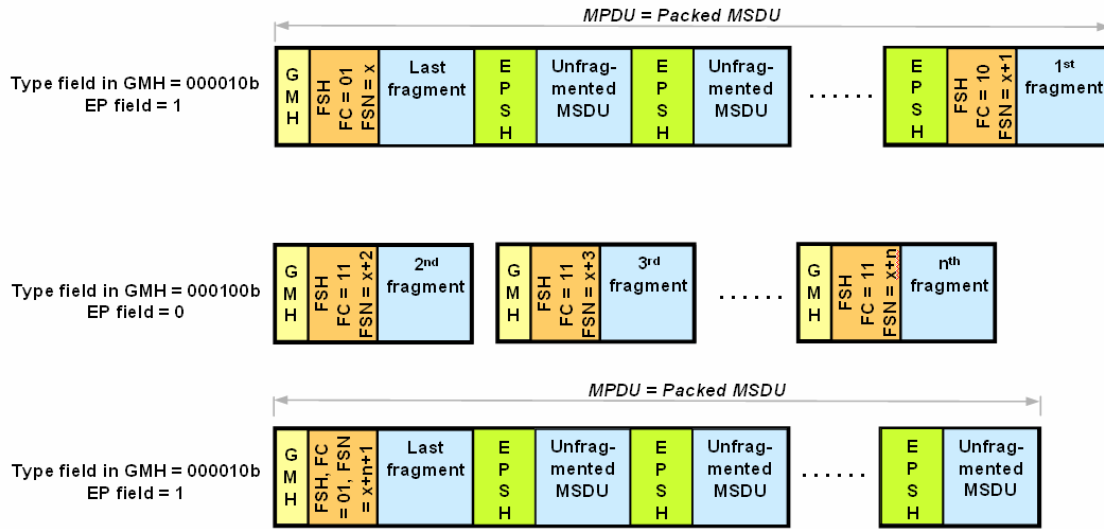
MPDU = Packed MSDU

Type field in GMH = 000010b
EP field = 1

GMH | FSH FC = 01 FSN = x | Last fragment | EPSH | Unfragmented MSDU | EPSH | Unfragmented MSDU | ...... | EPSH | FSH FC = 10 FSN = x+1 | 1st fragment

Type field in GMH = 000100b
EP field = 0

GMH | FSH FC = 11 FSN = x+2 | 2nd fragment

GMH | FSH FC = 11 FSN = x+3 | 3rd fragment

......

GMH | FSH FC = 11 FSN = x+n | nth fragment

MPDU = Packed MSDU

Type field in GMH = 000010b
EP field = 1

GMH | FSH, FC = 01, FSN = x+n+1 | Last fragment | EPSH | Unfragmented MSDU | EPSH | Unfragmented MSDU | ...... | EPSH | Unfragmented MSDU